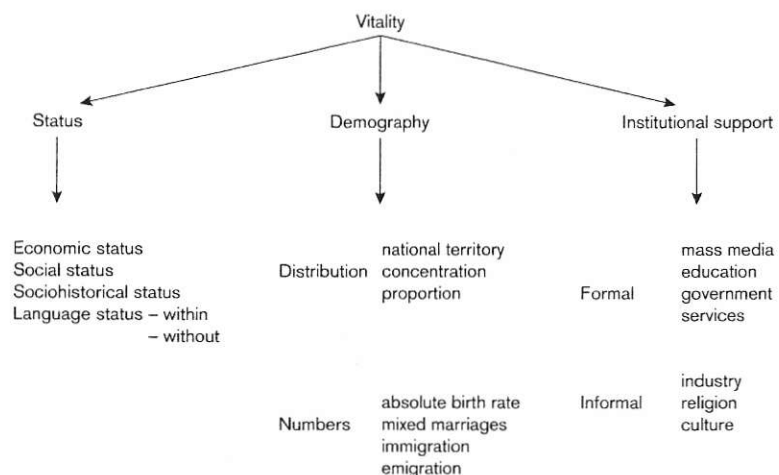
Vitality

Status

Demography

Institutional support

Economic status
Social status
Sociohistorical status
Language status – within
– without

Distribution
national territory
concentration
proportion

Numbers
absolute birth rate
mixed marriages
immigration
emigration

Formal
mass media
education
government
services

Informal
industry
religion
culture